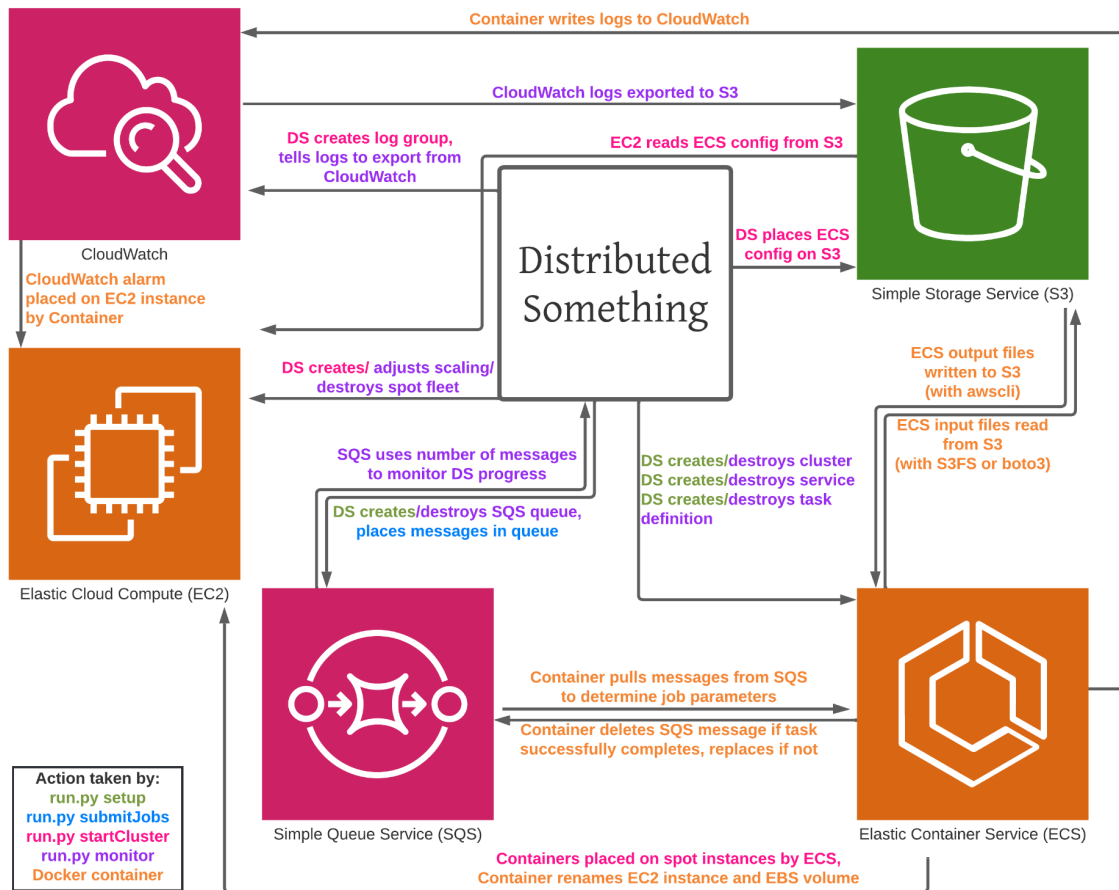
Container writes logs to CloudWatch

CloudWatch logs exported to S3

DS creates log group, tells logs to export from CloudWatch

EC2 reads ECS config from S3

CloudWatch

Distributed Something

DS places ECS config on S3

Simple Storage Service (S3)

CloudWatch alarm placed on EC2 instance by Container

DS creates/ adjusts scaling/ destroys spot fleet

ECS output files written to S3 (with awscli)

ECS input files read from S3 (with S3FS or boto3)

SQS uses number of messages to monitor DS progress

DS creates/destroys cluster
DS creates/destroys service
DS creates/destroys task definition

DS creates/destroys SQS queue, places messages in queue

Elastic Cloud Compute (EC2)

Container pulls messages from SQS to determine job parameters

Container deletes SQS message if task successfully completes, replaces if not

Action taken by:
run.py setup
run.py submitJobs
run.py startCluster
run.py monitor
Docker container

Simple Queue Service (SQS)

Elastic Container Service (ECS)

Containers placed on spot instances by ECS, Container renames EC2 instance and EBS volume